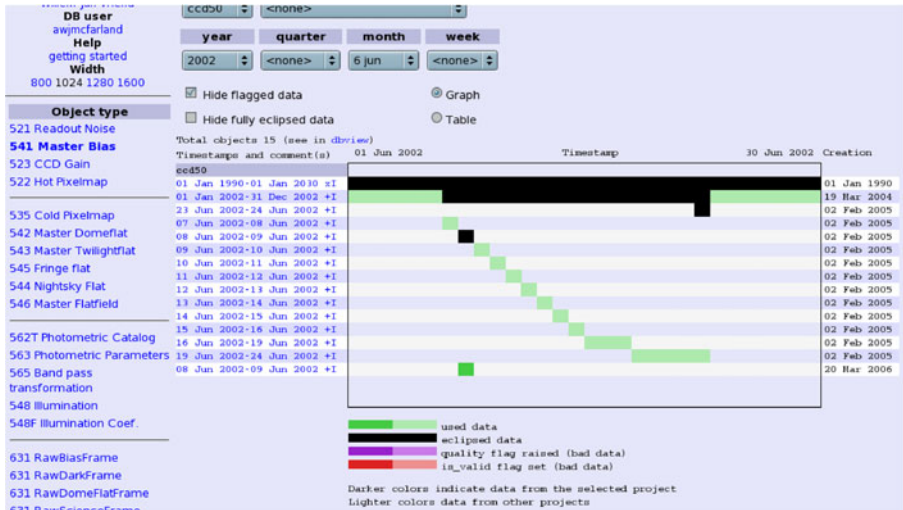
DB user
awjmcfarland
Help
getting started
Width
800 1024 1280 1600

Object type
521 Readout Noise
541 Master Bias
523 CCD Gain
522 Hot Pixelmap

535 Cold Pixelmap
542 Master Domeflat
543 Master Twilightflat
545 Fringe flat
544 Nightsky Flat
546 Master Flatfield

562T Photometric Catalog
563 Photometric Parameters
565 Band pass transformation
548 Illumination
548F Illumination Coef.

631 RawBiasFrame
631 RawDarkFrame
631 RawDomeFlatFrame

ccd50 <none>

| year | quarter | month | week |
|---|---|---|---|
| 2002 | <none> | 6 jun | <none> |

Hide flagged data
Hide fully eclipsed data
Graph
Table

Total objects 15 (see in dbview)
Timestamps and comment(s) 01 Jun 2002 Timestamp 30 Jun 2002 Creation

ccd50
01 Jan 1990-01 Jan 2030 ±I 01 Jan 1990
01 Jan 2002-31 Dec 2002 +I 19 Mar 2004
23 Jun 2002-24 Jun 2002 +I 02 Feb 2005
07 Jun 2002-08 Jun 2002 +I 02 Feb 2005
08 Jun 2002-09 Jun 2002 +I 02 Feb 2005
09 Jun 2002-10 Jun 2002 +I 02 Feb 2005
10 Jun 2002-11 Jun 2002 +I 02 Feb 2005
11 Jun 2002-12 Jun 2002 +I 02 Feb 2005
12 Jun 2002-13 Jun 2002 +I 02 Feb 2005
13 Jun 2002-14 Jun 2002 +I 02 Feb 2005
14 Jun 2002-15 Jun 2002 +I 02 Feb 2005
15 Jun 2002-16 Jun 2002 +I 02 Feb 2005
16 Jun 2002-19 Jun 2002 +I 02 Feb 2005
19 Jun 2002-24 Jun 2002 +I 02 Feb 2005
08 Jun 2002-09 Jun 2002 +I 20 Mar 2006

used data
eclipsed data
quality flag raised (bad data)
is_valid flag set (bad data)

Darker colors indicate data from the selected project
Lighter colors data from other projects